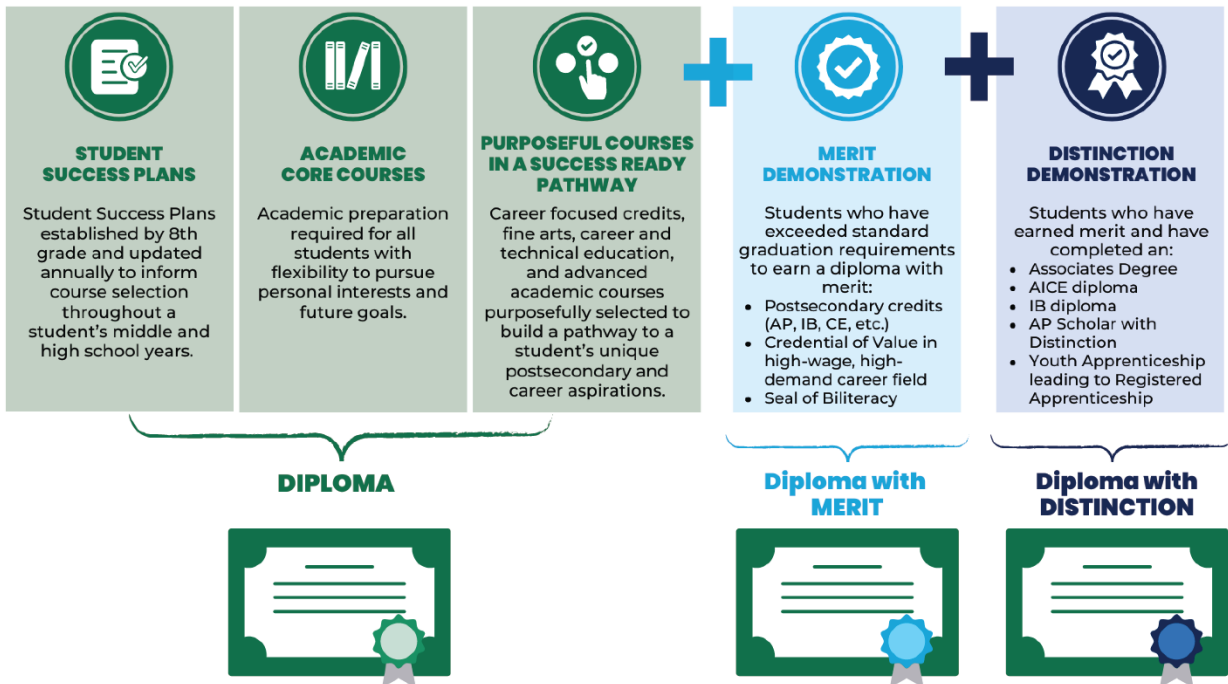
STUDENT SUCCESS PLANS

Student Success Plans established by 8th grade and updated annually to inform course selection throughout a student's middle and high school years.

ACADEMIC CORE COURSES

Academic preparation required for all students with flexibility to pursue personal interests and future goals.

PURPOSEFUL COURSES IN A SUCCESS READY PATHWAY

Career focused credits, fine arts, career and technical education, and advanced academic courses purposefully selected to build a pathway to a student's unique postsecondary and career aspirations.

MERIT DEMONSTRATION

Students who have exceeded standard graduation requirements to earn a diploma with merit:
- Postsecondary credits (AP, IB, CE, etc.)
- Credential of Value in high-wage, high-demand career field
- Seal of Biliteracy

DISTINCTION DEMONSTRATION

Students who have earned merit and have completed an:
- Associates Degree
- AICE diploma
- IB diploma
- AP Scholar with Distinction
- Youth Apprenticeship leading to Registered Apprenticeship

DIPLOMA

Diploma with MERIT

Diploma with DISTINCTION